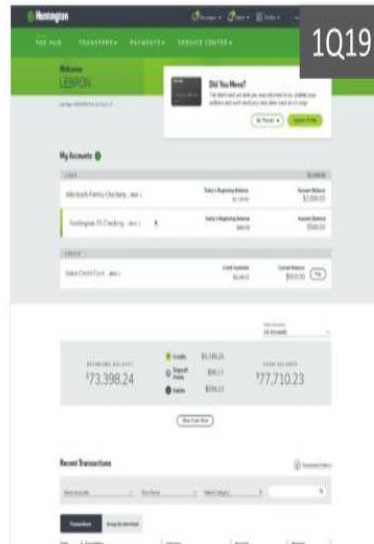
Huntington

1Q19

THE HUB   TRANSFERS   PAYMENTS   SERVICE CENTER

Welcome
LEBRON

Did You Move?

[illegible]

My Accounts

CASH

Allenbeth Family Checking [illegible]

Today's Beginning Balance $1,318.00

Account Balance $2,000.00

Huntington 25 Checking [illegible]

Today's Beginning Balance $800.00

Account Balance $500.00

CREDIT

Voice Credit Card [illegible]

Credit Available $6,000.00

Current Balance $800.00

Pay

All Accounts

BEGINNING BALANCE
$73,398.24

Credits $5,199.23

Deposit Funds $961.13

Debits $700.13

ENDING BALANCE
$77,710.23

View Cash Flow

Recent Transactions

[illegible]